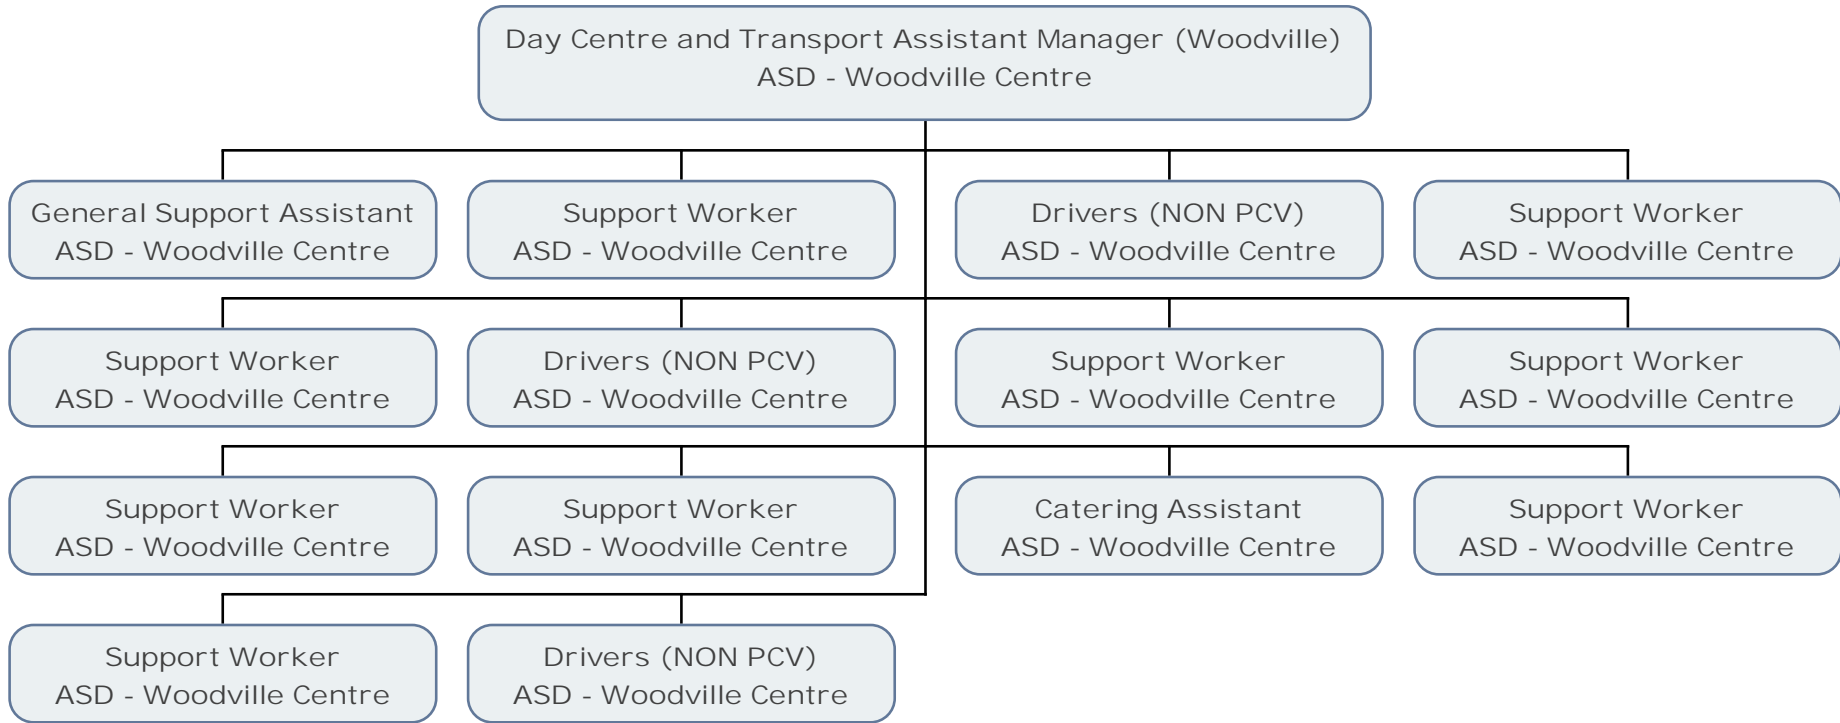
Day Centre and Transport Assistant Manager (Woodville)
ASD - Woodville Centre

General Support Assistant
ASD - Woodville Centre

Support Worker
ASD - Woodville Centre

Drivers (NON PCV)
ASD - Woodville Centre

Support Worker
ASD - Woodville Centre

Support Worker
ASD - Woodville Centre

Drivers (NON PCV)
ASD - Woodville Centre

Support Worker
ASD - Woodville Centre

Support Worker
ASD - Woodville Centre

Support Worker
ASD - Woodville Centre

Support Worker
ASD - Woodville Centre

Catering Assistant
ASD - Woodville Centre

Support Worker
ASD - Woodville Centre

Support Worker
ASD - Woodville Centre

Drivers (NON PCV)
ASD - Woodville Centre